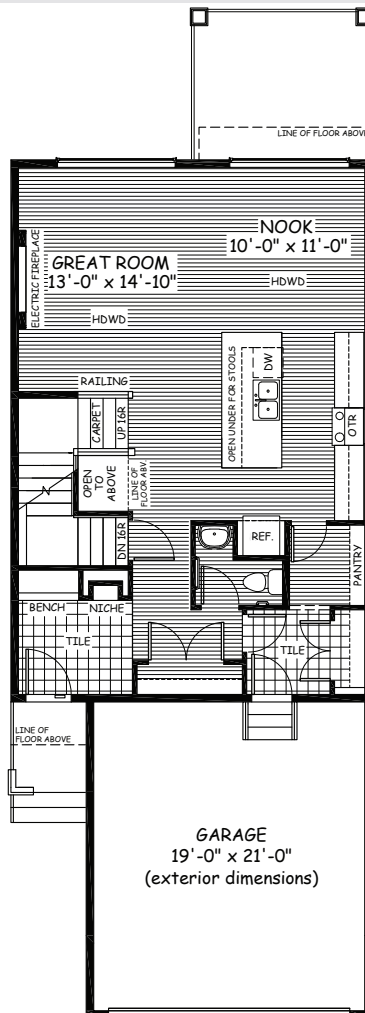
LINE OF FLOOR ABOVE

NOOK
10'-0" x 11'-0"
HDWD

GREAT ROOM
13'-0" x 14'-10"
ELECTRIC FIREPLACE
HDWD

RAILING
CARPET
UP 16R
OPEN UNDER FOR STOOLS
DW
OTR

OPEN TO ABOVE
LINE OF FLOOR ABV.
DN 16R
REF.
PANTRY

BENCH
NICHE
TILE
TILE

LINE OF FLOOR ABOVE

GARAGE
19'-0" x 21'-0"
(exterior dimensions)